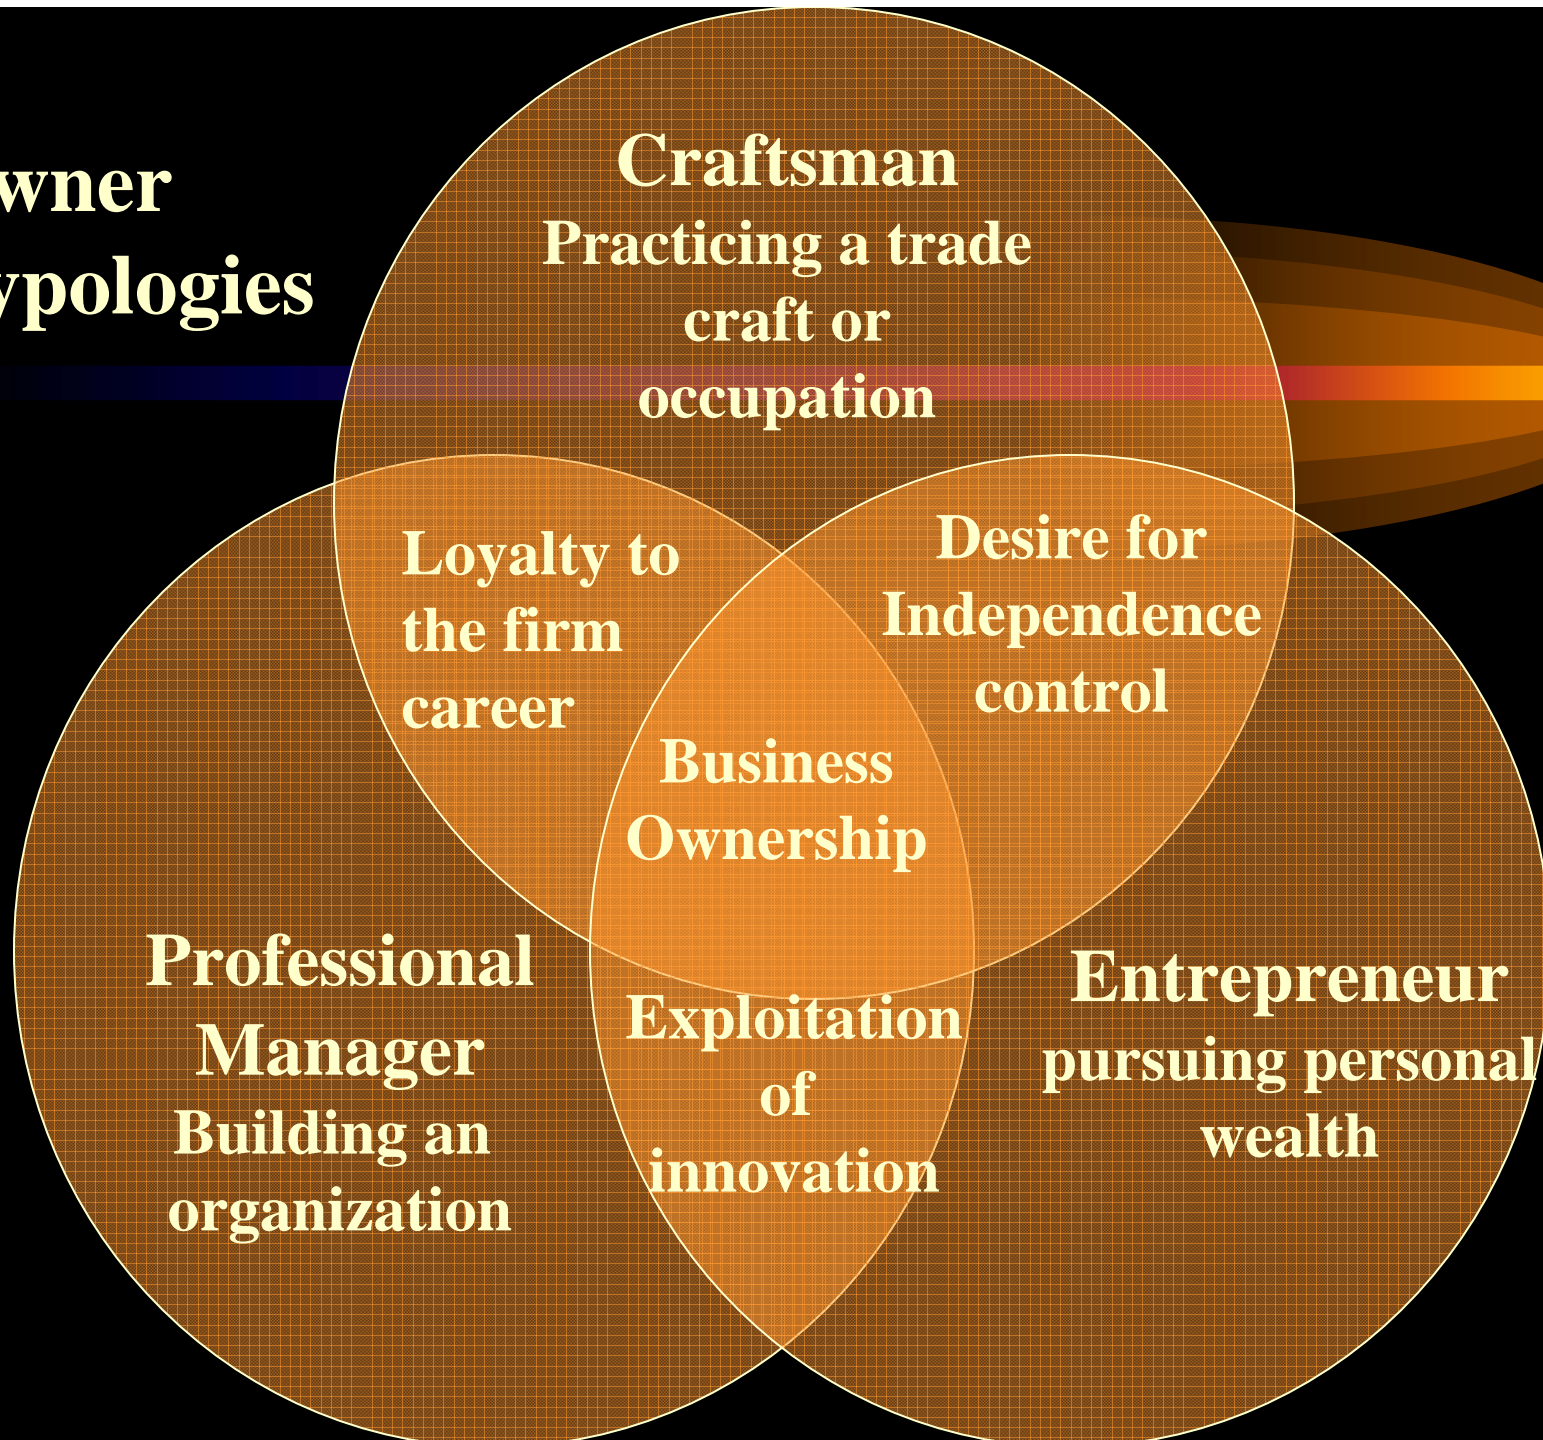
wner
ypologies

Craftsman
Practicing a trade craft or occupation

Loyalty to the firm career

Desire for Independence control

Business Ownership

Professional Manager
Building an organization

Exploitation of innovation

Entrepreneur
pursuing personal wealth